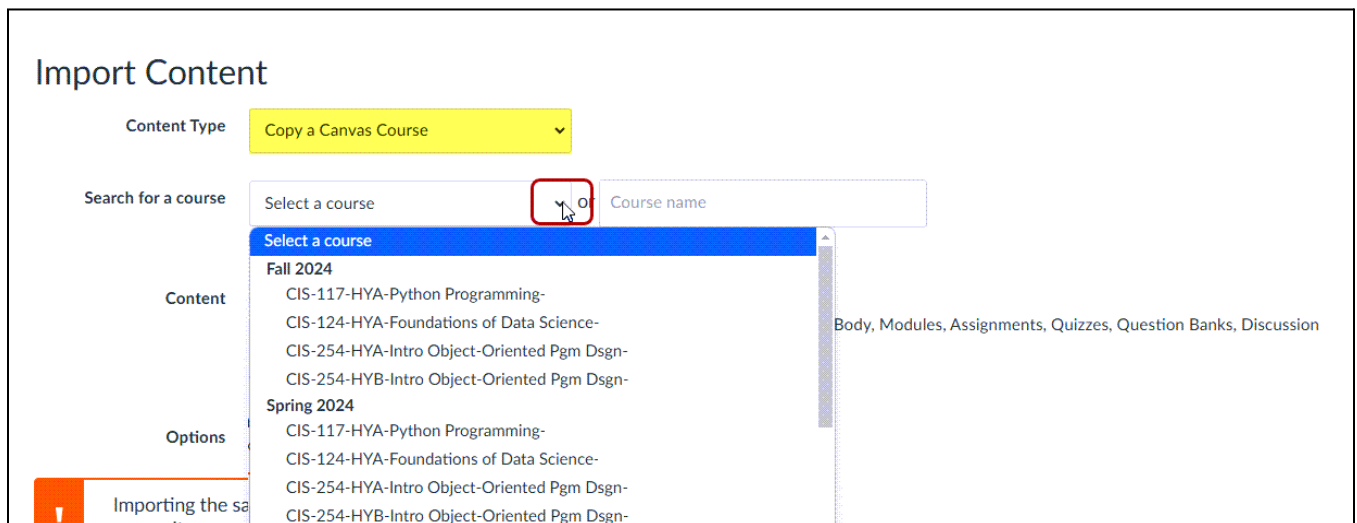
Import Content

Content Type Copy a Canvas Course

Search for a course Select a course or Course name

Select a course
Fall 2024
CIS-117-HYA-Python Programming-
CIS-124-HYA-Foundations of Data Science-
CIS-254-HYA-Intro Object-Oriented Pgm Dsgn-
CIS-254-HYB-Intro Object-Oriented Pgm Dsgn-
Spring 2024
CIS-117-HYA-Python Programming-
CIS-124-HYA-Foundations of Data Science-
CIS-254-HYA-Intro Object-Oriented Pgm Dsgn-
CIS-254-HYB-Intro Object-Oriented Pgm Dsgn-

Content

Body, Modules, Assignments, Quizzes, Question Banks, Discussion

Options

Importing the sa